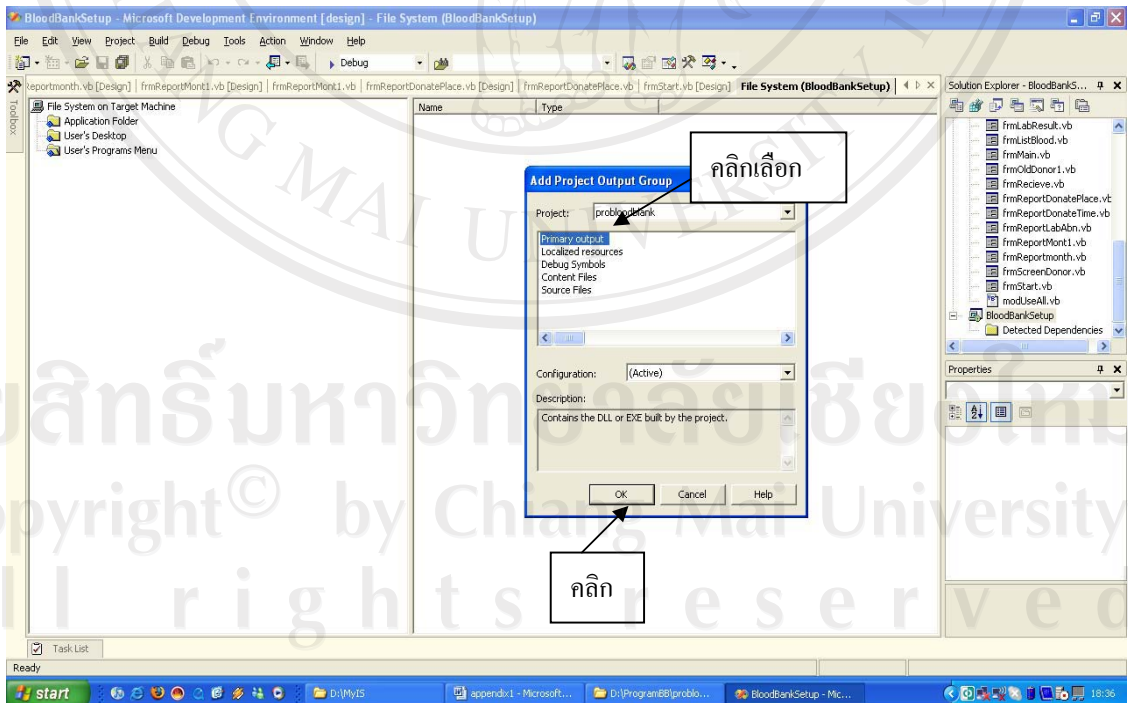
BloodBankSetup - Microsoft Development Environment [design] - File System (BloodBankSetup)

File Edit View Project Build Debug Tools Action Window Help

Debug

eportmonth.vb [Design] | frmReportMont1.vb [Design] | frmReportMont1.vb | frmReportDonatePlace.vb [Design] | frmReportDonatePlace.vb | frmStart.vb [Design] | File System (BloodBankSetup)

Toolbox

File System on Target Machine
Application Folder
User's Desktop
User's Programs Menu

Name | Type

Add Project Output Group

Project: problbloodbank

Primary output
Localized resources
Debug Symbols
Content Files
Source Files

Configuration: (Active)

Description:
Contains the DLL or EXE built by the project.

OK Cancel Help

คลิกเลือก

คลิก

Solution Explorer - BloodBankS...

frmLabResult.vb
frmListBlood.vb
frmMain.vb
frmOldDonor1.vb
frmRecieve.vb
frmReportDonatePlace.vb
frmReportDonateTime.vb
frmReportLabAbn.vb
frmReportMont1.vb
frmReportmonth.vb
frmScreenDonor.vb
frmStart.vb
modUseAll.vb
BloodBankSetup
Detected Dependencies

Properties

Task List

Ready

start | D:\MyIS | appendix1 - Microsoft... | D:\ProgramBB\problo... | BloodBankSetup - Mic... | 18:36

ลิขสิทธิ์มหาวิทยาลัยเชียงใหม่
Copyright © by Chiang Mai University
All rights reserved